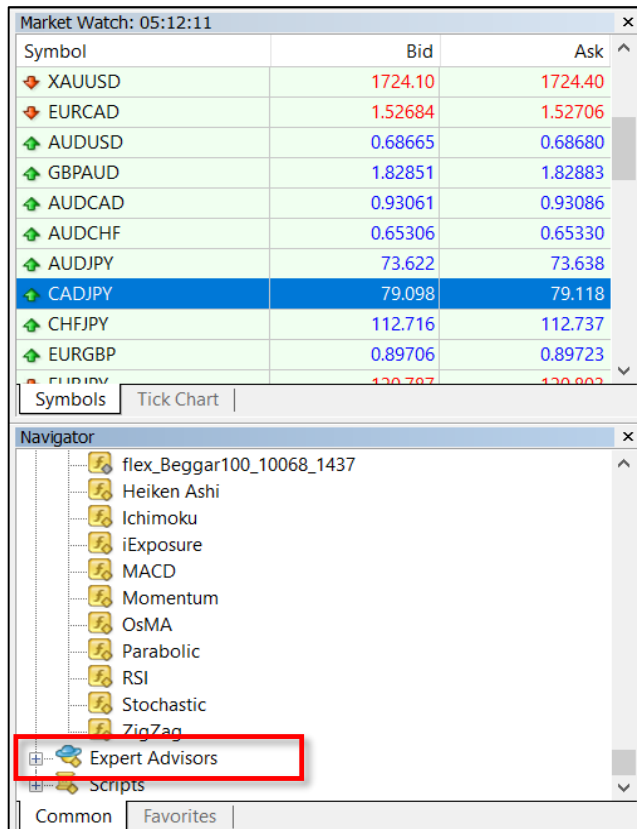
Market Watch: 05:12:11

| Symbol | Bid | Ask |
|---|---|---|
| XAUUSD | 1724.10 | 1724.40 |
| EURCAD | 1.52684 | 1.52706 |
| AUDUSD | 0.68665 | 0.68680 |
| GBPAUD | 1.82851 | 1.82883 |
| AUDCAD | 0.93061 | 0.93086 |
| AUDCHF | 0.65306 | 0.65330 |
| AUDJPY | 73.622 | 73.638 |
| CADJPY | 79.098 | 79.118 |
| CHFJPY | 112.716 | 112.737 |
| EURGBP | 0.89706 | 0.89723 |
| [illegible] | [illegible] | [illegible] |

Symbols | Tick Chart

Navigator

flex_Beggar100_10068_1437
Heiken Ashi
Ichimoku
iExposure
MACD
Momentum
OsMA
Parabolic
RSI
Stochastic
ZigZag
Expert Advisors
Scripts

Common | Favorites